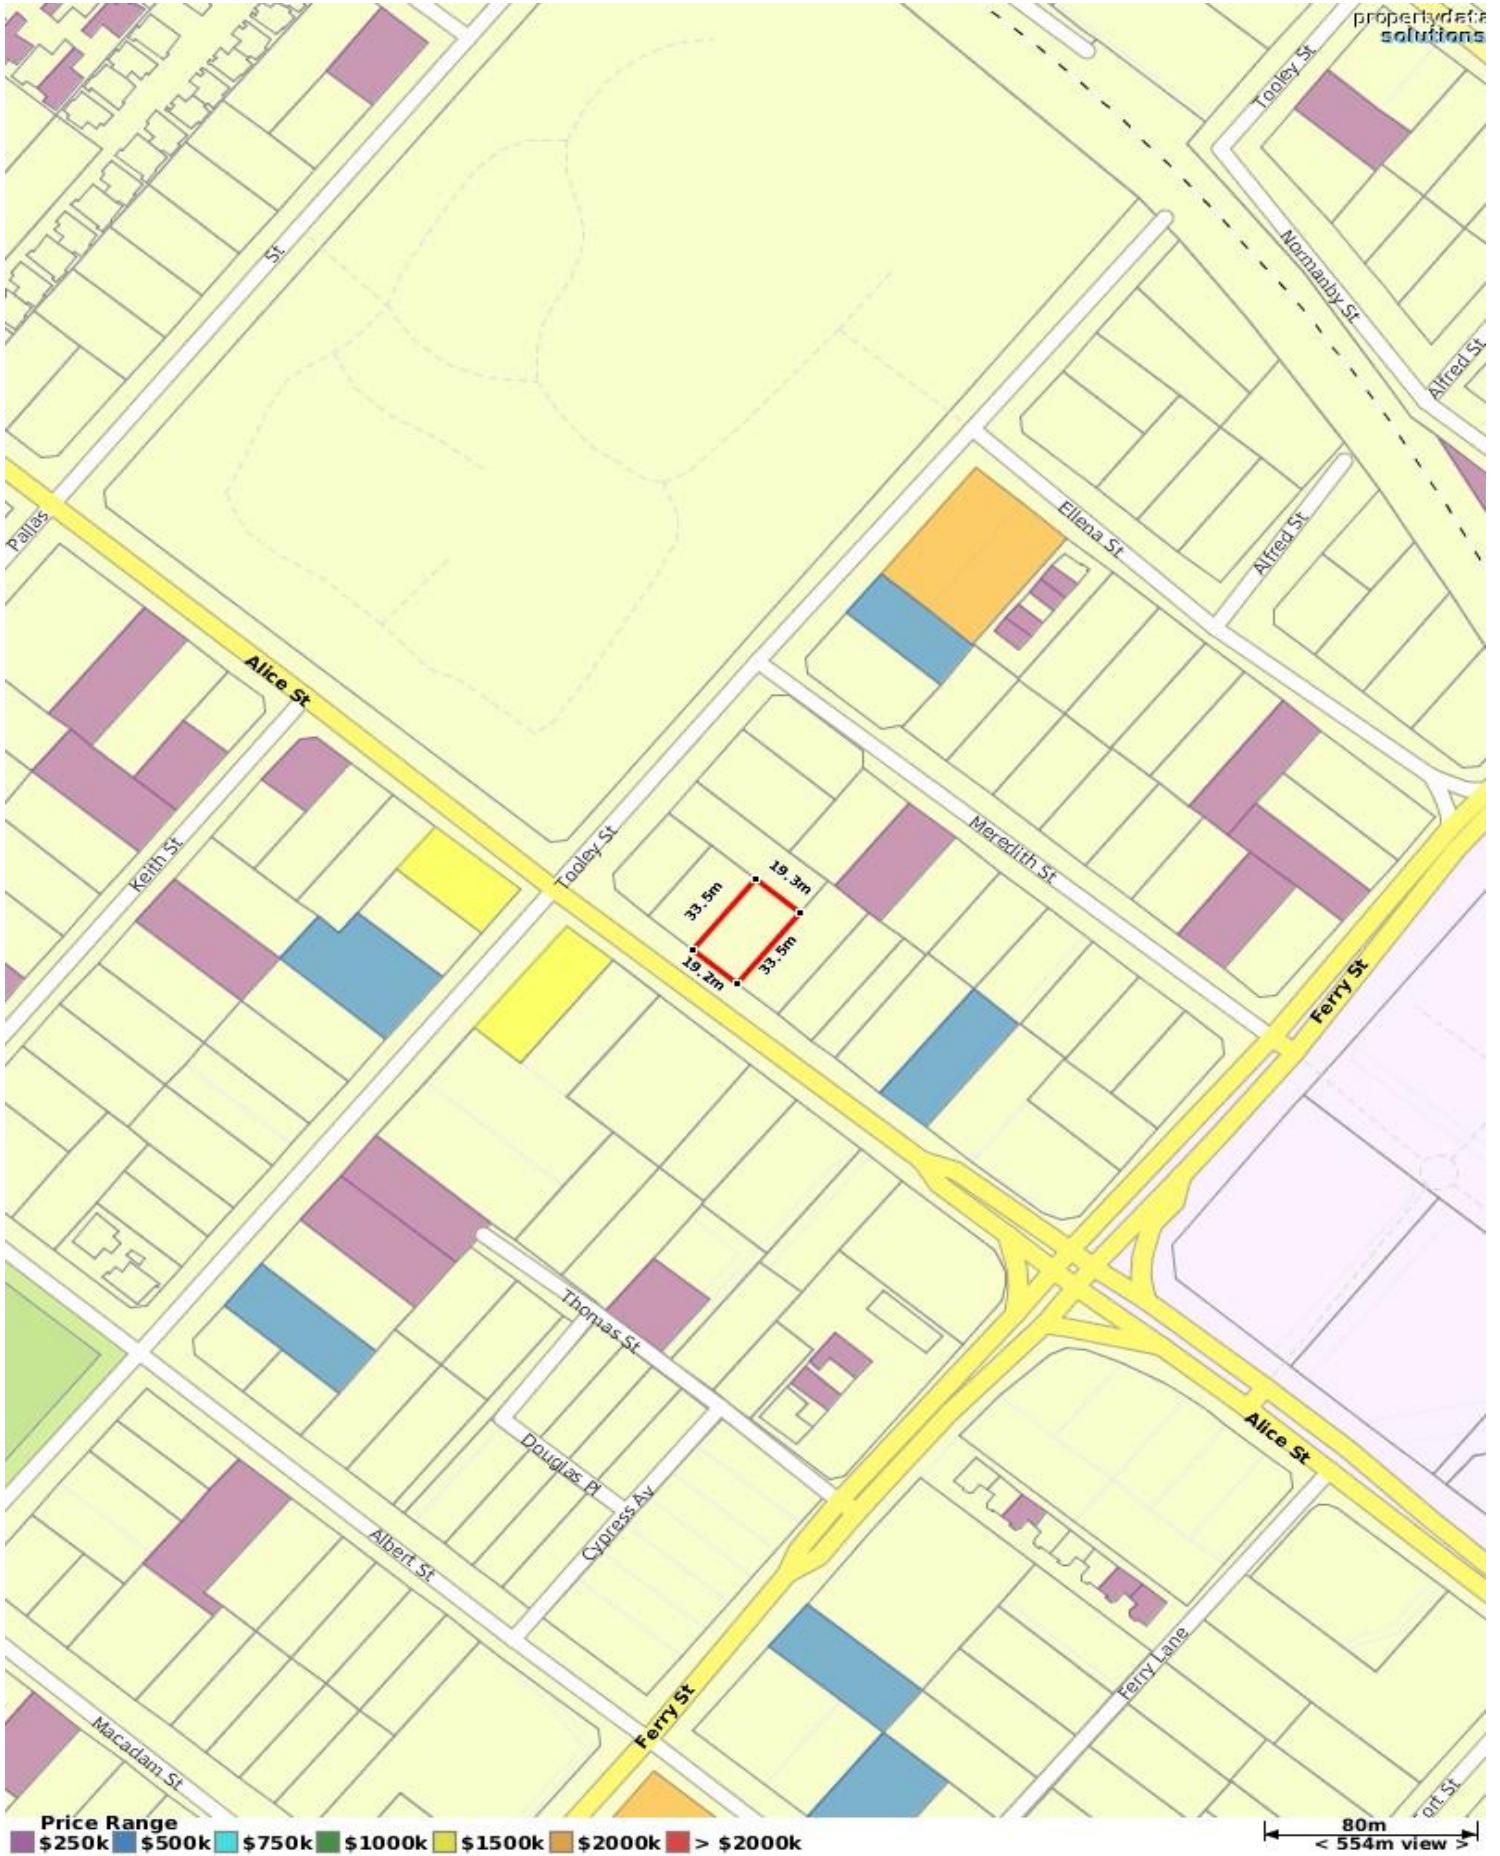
propertydata solutions

Tooley St

St

Normanby St

Alfred St

Pallas

Ellena St

Alfred St

Alice St

Keith St

Tooley St

Meredith St

19.3m

33.5m

33.5m

19.2m

Ferry St

Thomas St

Douglas Pl

Cypress Av

Alice St

Albert St

Ferry Lane

Macadam St

Ferry St

ort St

Price Range
$250k $500k $750k $1000k $1500k $2000k > $2000k

80m
< 554m view >